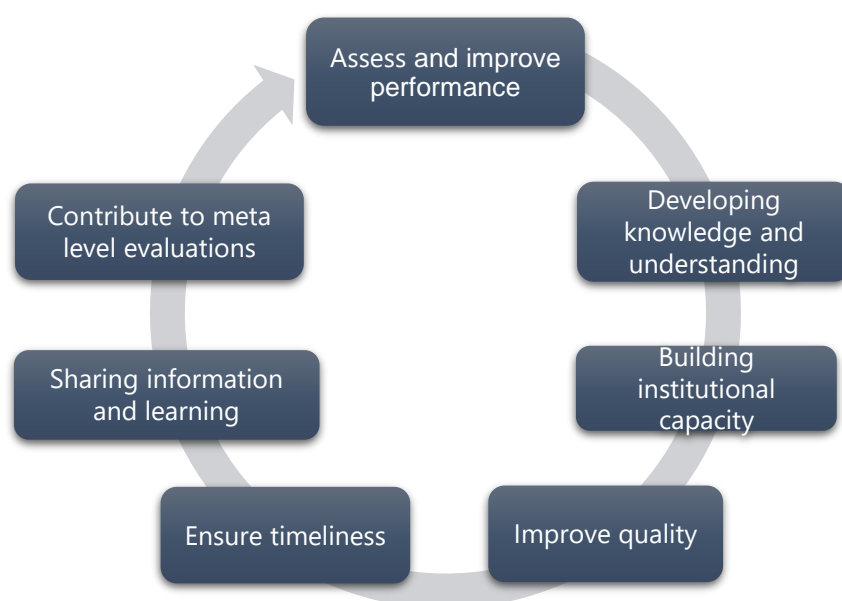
Assess and improve performance

Developing knowledge and understanding

Building institutional capacity

Improve quality

Ensure timeliness

Sharing information and learning

Contribute to meta level evaluations